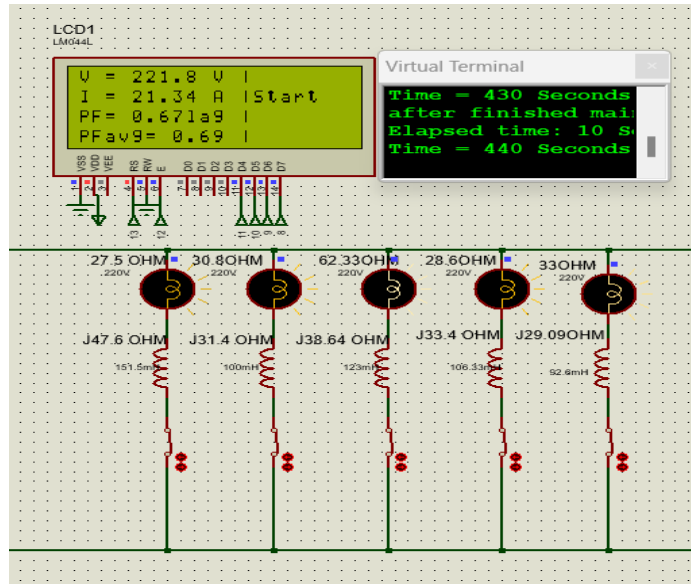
LCD1
LM044L

V = 221.8 V |
I = 21.34 A |Start
PF= 0.671a9 |
PFav9= 0.69 |

VSS VDD VEE RS RW E D0 D1 D2 D3 D4 D5 D6 D7

Virtual Terminal
Time = 430 Seconds
after finished mai
Elapsed time: 10 S
Time = 440 Seconds

27.5 OHM
220V
30.8OHM
220V
62.33OHM
220V
28.6OHM
220V
33OHM
220V

J47.6 OHM
151.5mH
J31.4 OHM
100mH
J38.64 OHM
123mH
J33.4 OHM
106.33mH
J29.09OHM
92.6mH